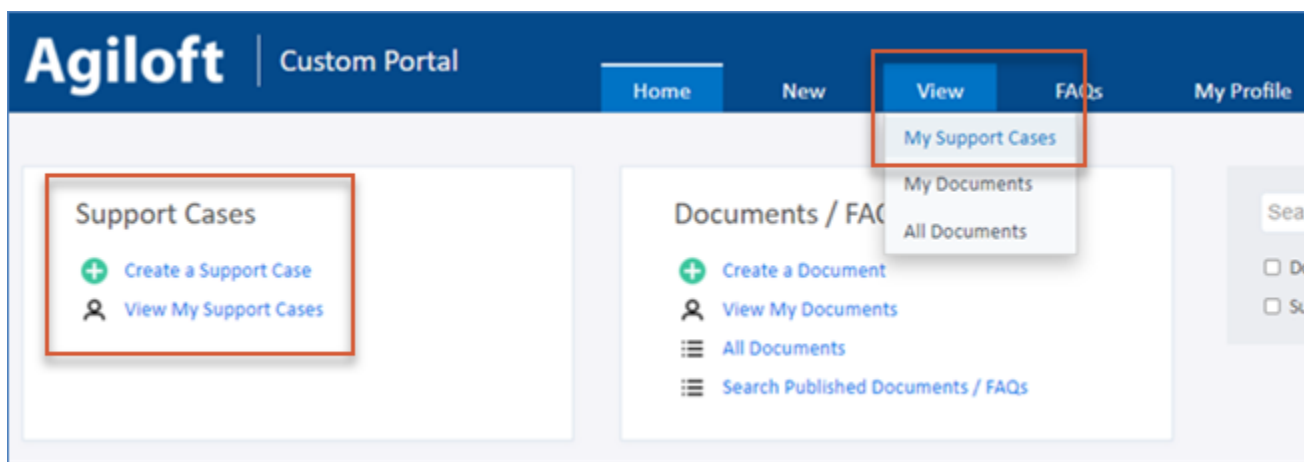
Agiloft | Custom Portal

Home New View FAQs My Profile

My Support Cases
My Documents
All Documents

Support Cases
Create a Support Case
View My Support Cases

Documents / FAQ
Create a Document
View My Documents
All Documents
Search Published Documents / FAQs

Sea
D
Su